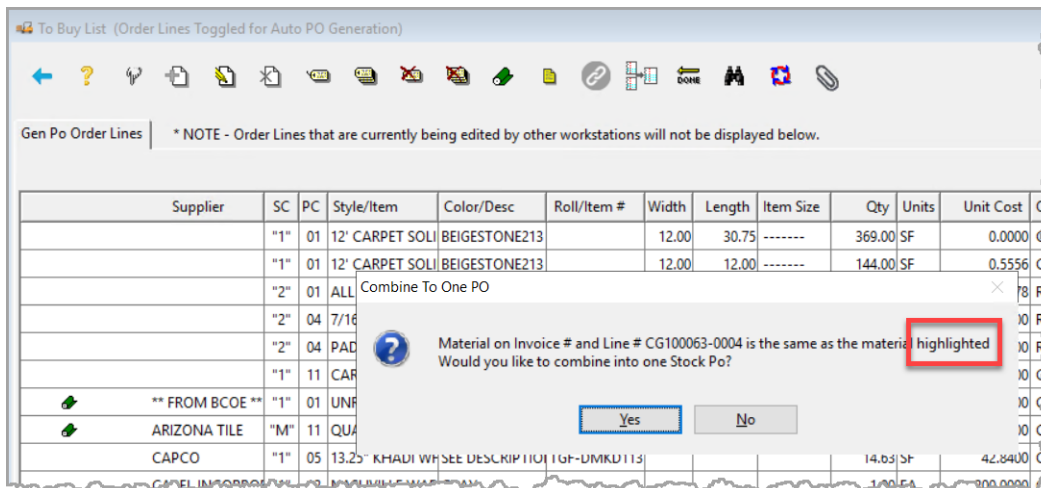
To Buy List (Order Lines Toggled for Auto PO Generation)

Gen Po Order Lines

* NOTE - Order Lines that are currently being edited by other workstations will not be displayed below.

| Supplier | SC | PC | Style/Item | Color/Desc | Roll/Item # | Width | Length | Item Size | Qty | Units | Unit Cost |
|---|---|---|---|---|---|---|---|---|---|---|---|
| | "1" | 01 | 12' CARPET SOLI | BEIGESTONE213 | | 12.00 | 30.75 | ------- | 369.00 | SF | 0.0000 |
| | "1" | 01 | 12' CARPET SOLI | BEIGESTONE213 | | 12.00 | 12.00 | ------- | 144.00 | SF | 0.5556 |
| | "2" | 01 | ALL | | | | | | | | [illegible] |
| | "2" | 04 | 7/16 | | | | | | | | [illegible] |
| | "2" | 04 | PAD | | | | | | | | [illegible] |
| | "1" | 11 | CAR | | | | | | | | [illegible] |
| ** FROM BCOE ** | "1" | 01 | UNF | | | | | | | | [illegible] |
| ARIZONA TILE | "M" | 11 | QUA | | | | | | | | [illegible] |
| CAPCO | "1" | 05 | 13.25" KHADI WH | SEE DESCRIPTIO | TGF-DMKD113 | | | | 14.63 | SF | 42.8400 |

Combine To One PO

Material on Invoice # and Line # CG100063-0004 is the same as the material highlighted
Would you like to combine into one Stock Po?

Yes No